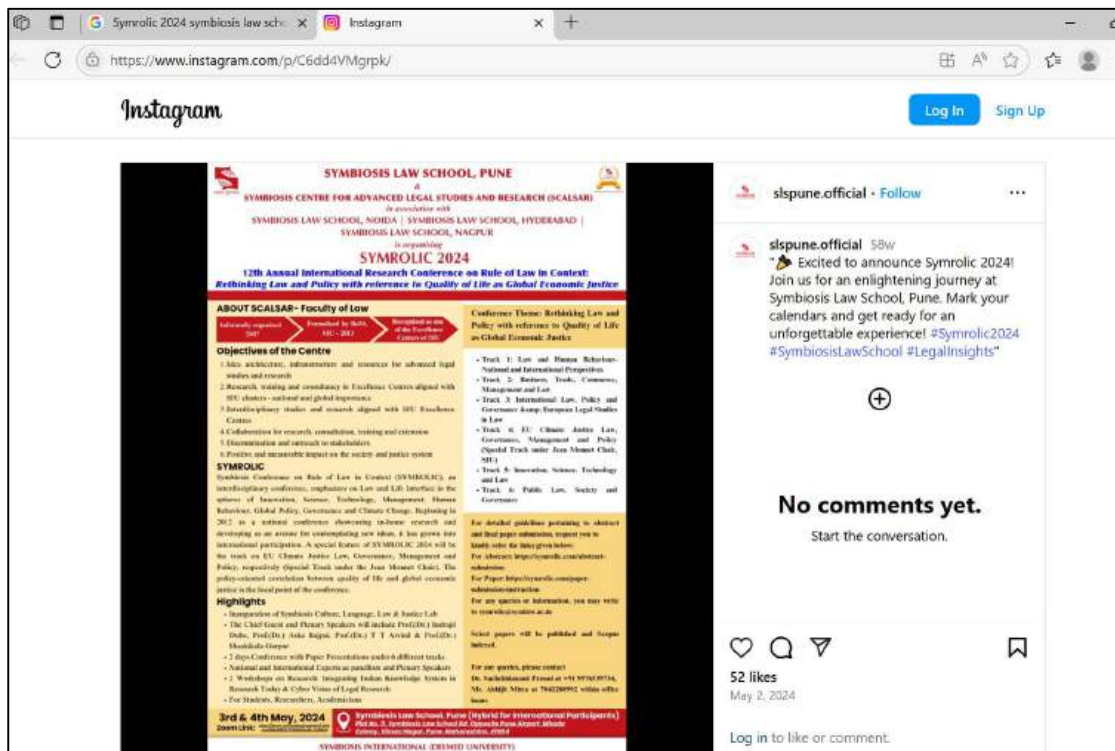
Symrolic 2024 symbiosis law scho ×
Instagram ×
https://www.instagram.com/p/C6dd4VMgrpk/

Instagram
Log In
Sign Up

SYMBIOSIS LAW SCHOOL, PUNE
&
SYMBIOSIS CENTRE FOR ADVANCED LEGAL STUDIES AND RESEARCH (SCALSAR)
in association with
SYMBIOSIS LAW SCHOOL, NOIDA | SYMBIOSIS LAW SCHOOL, HYDERABAD | SYMBIOSIS LAW SCHOOL, NAGPUR
is organising
SYMROLIC 2024
12th Annual International Research Conference on Rule of Law in Context:
Rethinking Law and Policy with reference to Quality of Life as Global Economic Justice

ABOUT SCALSAR - Faculty of Law
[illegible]

Objectives of the Centre
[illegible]

SYMROLIC
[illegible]

Highlights
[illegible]

Conference Theme: Rethinking Law and Policy with reference to Quality of Life as Global Economic Justice
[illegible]

3rd & 4th May, 2024
Symbiosis Law School, Pune (Hybrid for International Participants)
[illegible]
SYMBIOSIS INTERNATIONAL (DEEMED UNIVERSITY)

slspune.official • Follow
slspune.official 58w
"🎉 Excited to announce Symrolic 2024! Join us for an enlightening journey at Symbiosis Law School, Pune. Mark your calendars and get ready for an unforgettable experience! #Symrolic2024 #SymbiosisLawSchool #LegalInsights"

No comments yet.
Start the conversation.

52 likes
May 2, 2024
Log in to like or comment.